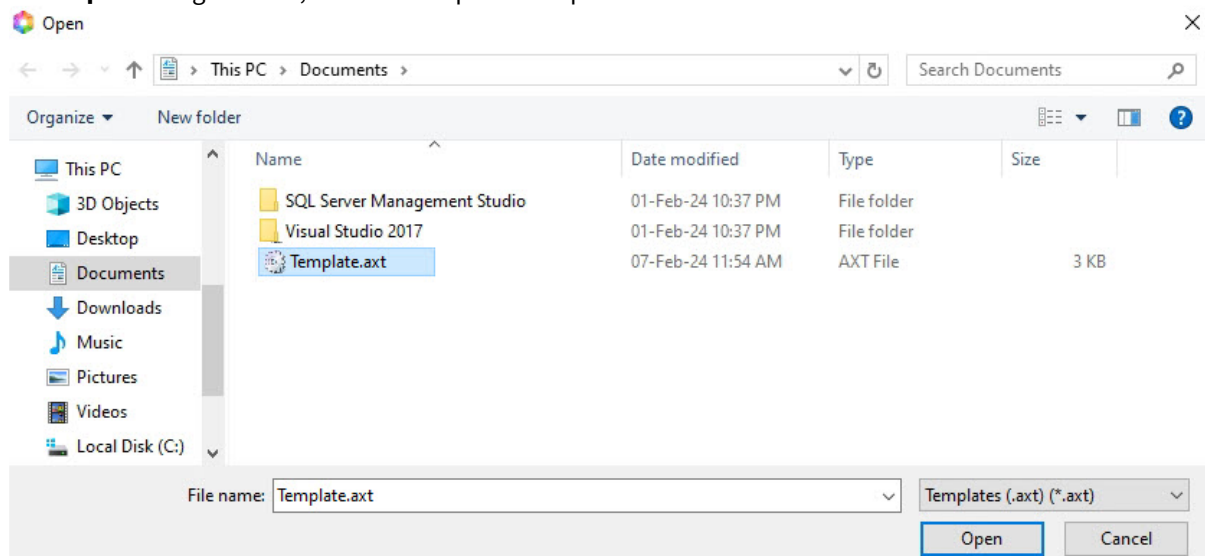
Open

This PC > Documents >

Search Documents

Organize ▾ New folder

This PC
3D Objects
Desktop
Documents
Downloads
Music
Pictures
Videos
Local Disk (C:)

| Name | Date modified | Type | Size |
|---|---|---|---|
| SQL Server Management Studio | 01-Feb-24 10:37 PM | File folder | |
| Visual Studio 2017 | 01-Feb-24 10:37 PM | File folder | |
| Template.axt | 07-Feb-24 11:54 AM | AXT File | 3 KB |

File name: Template.axt

Templates (.axt) (*.axt)

Open Cancel